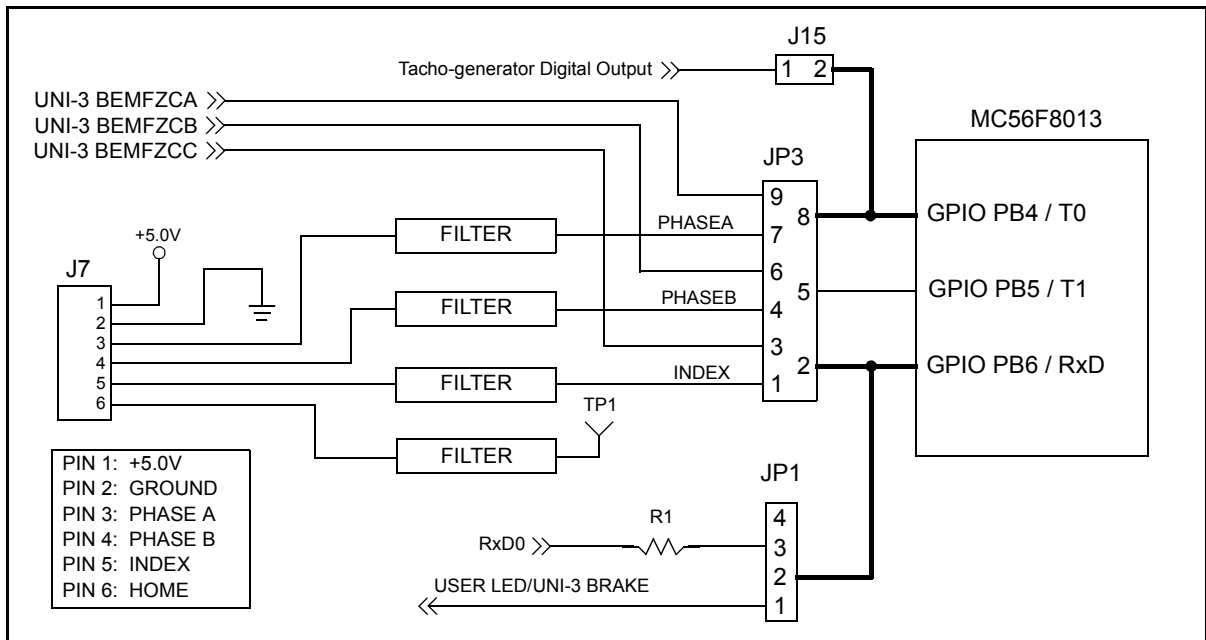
J15

Tacho-generator Digital Output

1 2

UNI-3 BEMFZCA
UNI-3 BEMFZCB
UNI-3 BEMFZCC

MC56F8013

JP3

9
8
7
6
5
4
3
2
1

PHASEA
PHASEB
INDEX

GPIO PB4 / T0
GPIO PB5 / T1
GPIO PB6 / RxD

+5.0V

J7

1
2
3
4
5
6

FILTER
FILTER
FILTER
FILTER

TP1

PIN 1: +5.0V
PIN 2: GROUND
PIN 3: PHASE A
PIN 4: PHASE B
PIN 5: INDEX
PIN 6: HOME

JP1

R1

RxD0

4
3
2
1

USER LED/UNI-3 BRAKE